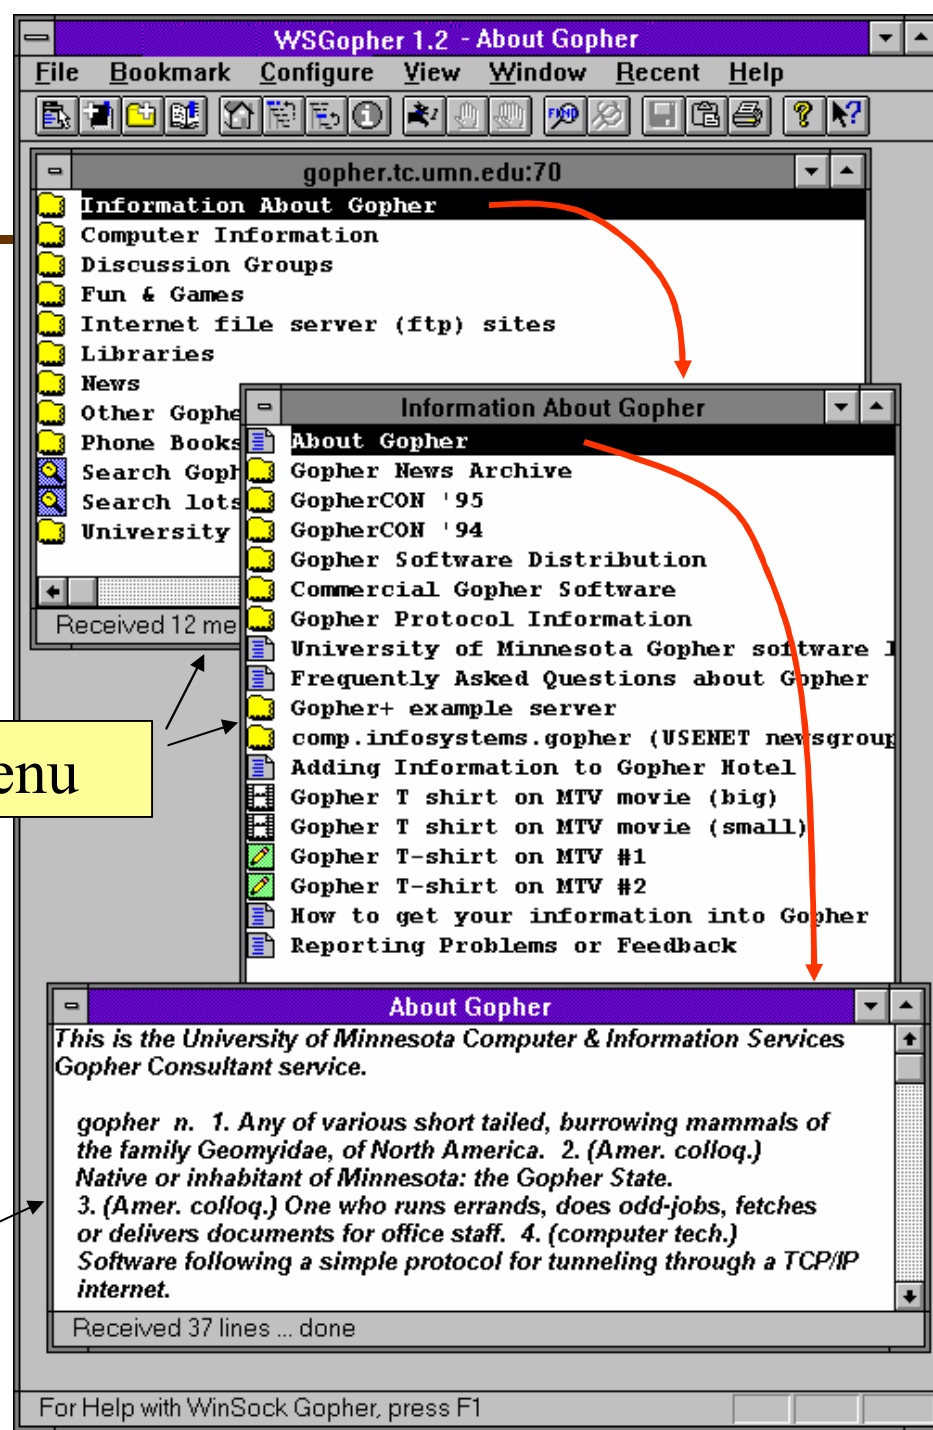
WSGopher 1.2 - About Gopher

File Bookmark Configure View Window Recent Help

gopher.tc.umn.edu:70

Information About Gopher
Computer Information
Discussion Groups
Fun & Games
Internet file server (ftp) sites
Libraries
News
Other Gophe
Phone Books
Search Goph
Search lots
University

Received 12 me

Information About Gopher

About Gopher
Gopher News Archive
GopherCON '95
GopherCON '94
Gopher Software Distribution
Commercial Gopher Software
Gopher Protocol Information
University of Minnesota Gopher software I
Frequently Asked Questions about Gopher
Gopher+ example server
comp.infosystems.gopher (USENET newsgroup
Adding Information to Gopher Hotel
Gopher T shirt on MTV movie (big)
Gopher T shirt on MTV movie (small)
Gopher T-shirt on MTV #1
Gopher T-shirt on MTV #2
How to get your information into Gopher
Reporting Problems or Feedback

enu

About Gopher

This is the University of Minnesota Computer & Information Services Gopher Consultant service.

gopher n. 1. Any of various short tailed, burrowing mammals of the family Geomyidae, of North America. 2. (Amer. colloq.) Native or inhabitant of Minnesota: the Gopher State. 3. (Amer. colloq.) One who runs errands, does odd-jobs, fetches or delivers documents for office staff. 4. (computer tech.) Software following a simple protocol for tunneling through a TCP/IP internet.

Received 37 lines ... done

For Help with WinSock Gopher, press F1